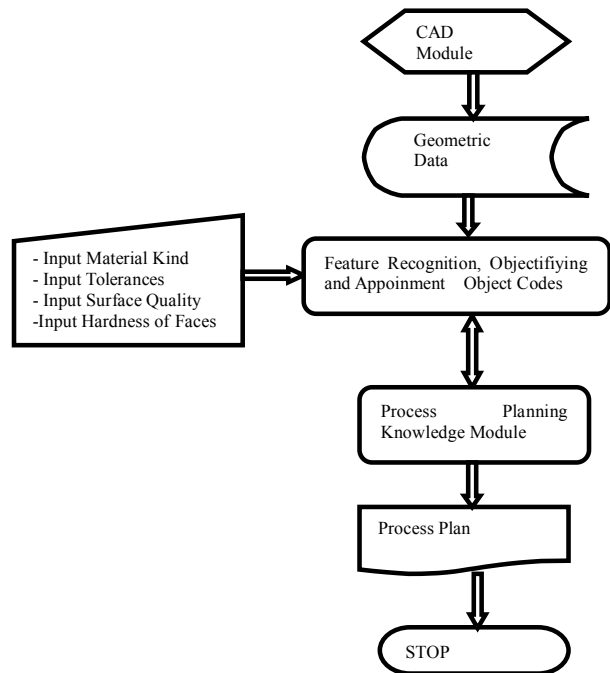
CAD Module

Geometric Data

- Input Material Kind
- Input Tolerances
- Input Surface Quality
-Input Hardness of Faces

Feature Recognition, Objectifiying and Appoinment Object Codes

Process Planning Knowledge Module

Process Plan

STOP